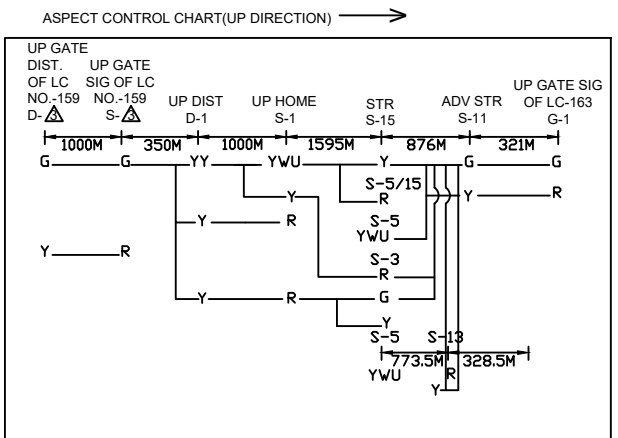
ASPECT CONTROL CHART(UP DIRECTION)

UP GATE DIST. OF LC NO.-159 D-3

UP GATE SIG OF LC NO.-159 S-3

UP DIST D-1

UP HOME S-1

STR S-15

ADV STR S-11

UP GATE SIG OF LC-163 G-1

1000M
350M
1000M
1595M
876M
321M

G
G
YY
YWU
Y
G
G

Y
S-5/15
R
Y
R

Y
R
S-5
YWU

Y
R
S-3
R

Y
R
G

Y
S-5
S-13
773.5M
328.5M
YWU
R
Y